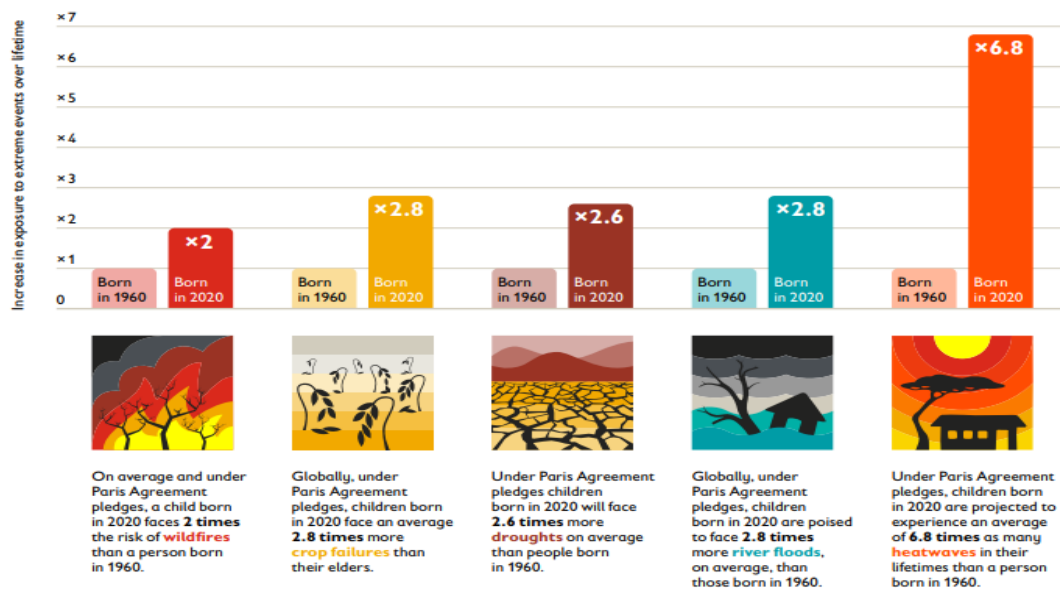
Increase in exposure to extreme events over lifetime

×7
×6
×5
×4
×3
×2
×1
0

Born in 1960
×2
Born in 2020

Born in 1960
×2.8
Born in 2020

Born in 1960
×2.6
Born in 2020

Born in 1960
×2.8
Born in 2020

Born in 1960
×6.8
Born in 2020

On average and under Paris Agreement pledges, a child born in 2020 faces 2 times the risk of wildfires than a person born in 1960.

Globally, under Paris Agreement pledges, children born in 2020 face an average 2.8 times more crop failures than their elders.

Under Paris Agreement pledges children born in 2020 will face 2.6 times more droughts on average than people born in 1960.

Globally, under Paris Agreement pledges, children born in 2020 are poised to face 2.8 times more river floods, on average, than those born in 1960.

Under Paris Agreement pledges, children born in 2020 are projected to experience an average of 6.8 times as many heatwaves in their lifetimes than a person born in 1960.